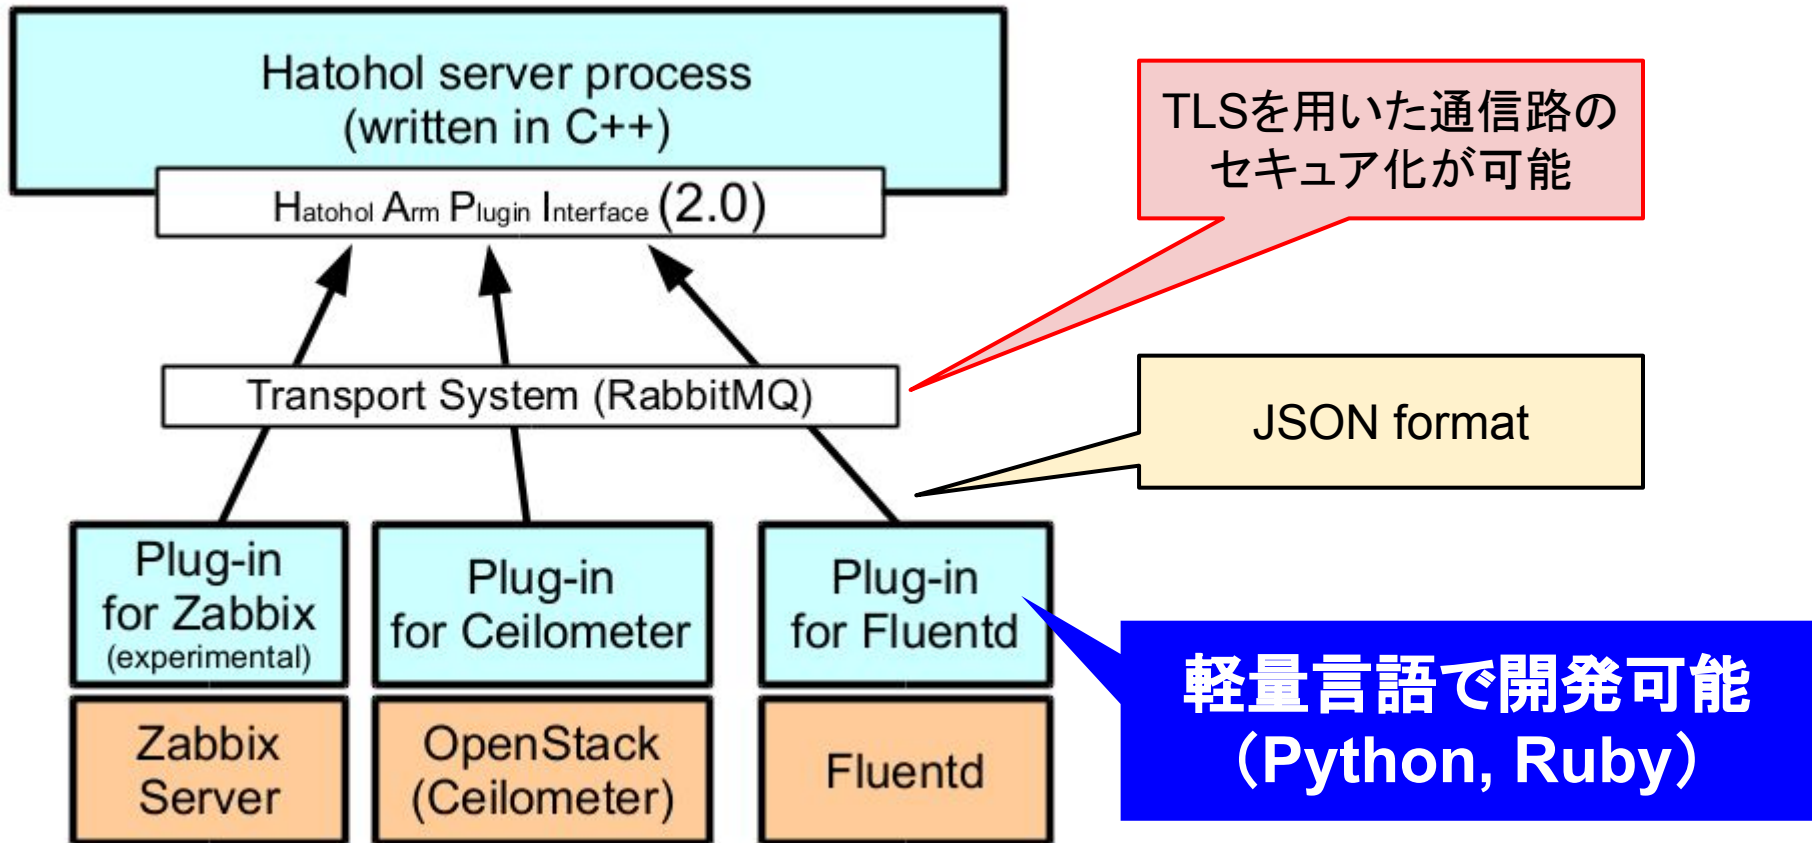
Hatohol server process
(written in C++)

Hatohol Arm Plugin Interface (2.0)

TLSを用いた通信路のセキュア化が可能

Transport System (RabbitMQ)

JSON format

Plug-in
for Zabbix
(experimental)

Plug-in
for Ceilometer

Plug-in
for Fluentd

軽量言語で開発可能
（Python, Ruby）

Zabbix
Server

OpenStack
(Ceilometer)

Fluentd